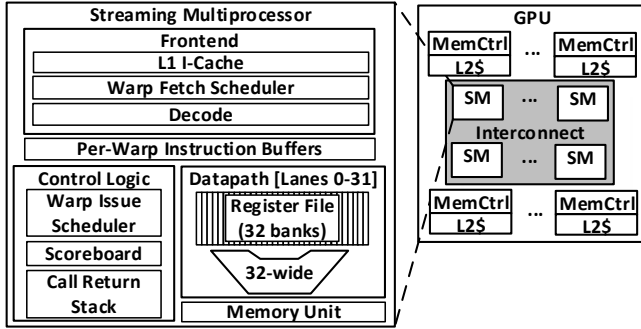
Streaming Multiprocessor

Frontend

L1 I-Cache

Warp Fetch Scheduler

Decode

Per-Warp Instruction Buffers

Control Logic

Warp Issue Scheduler

Scoreboard

Call Return Stack

Datapath [Lanes 0-31]

Register File (32 banks)

32-wide

Memory Unit

GPU

MemCtrl L2$

...

MemCtrl L2$

SM

...

SM

Interconnect

SM

...

SM

MemCtrl L2$

...

MemCtrl L2$